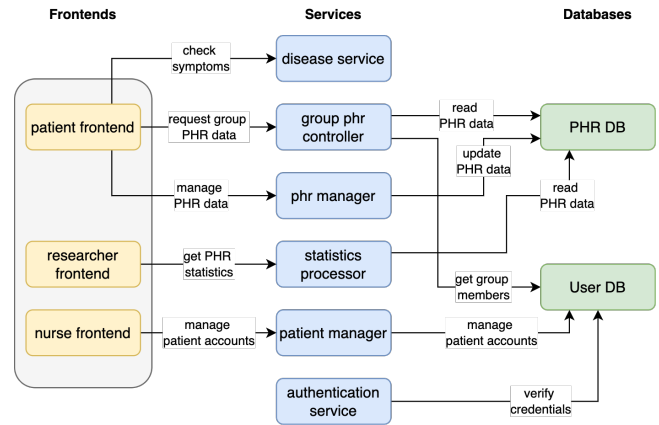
Frontends

Services

Databases

check symptoms

disease service

patient frontend

request group PHR data

group phr controller

read PHR data

PHR DB

update PHR data

manage PHR data

phr manager

read PHR data

researcher frontend

get PHR statistics

statistics processor

get group members

User DB

nurse frontend

manage patient accounts

patient manager

manage patient accounts

authentication service

verify credentials